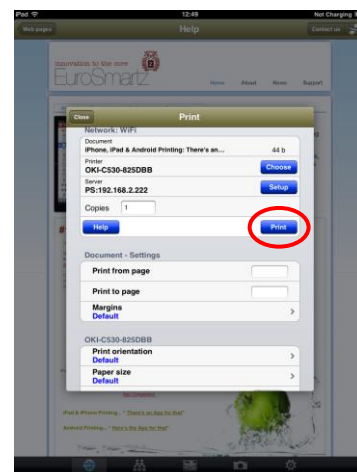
iPad
12:49
Not Charging

Web pages
Help
Contact us

innovation to the core
EuroSmartz
Home
About
News
Support

Close
Print

Network: WiFi
Document
iPhone, iPad & Android Printing: There's an...
44 b
Printer
OKI-C530-825DBB
Choose
Server
PS:192.168.2.222
Setup
Copies
1
Help
Print

Document - Settings
Print from page
Print to page
Margins
Default

OKI-C530-825DBB
Print orientation
Default
Paper size
Default

iPad & iPhone Printing - "There's an App for that"
Android Printing - "Here's the App for that"